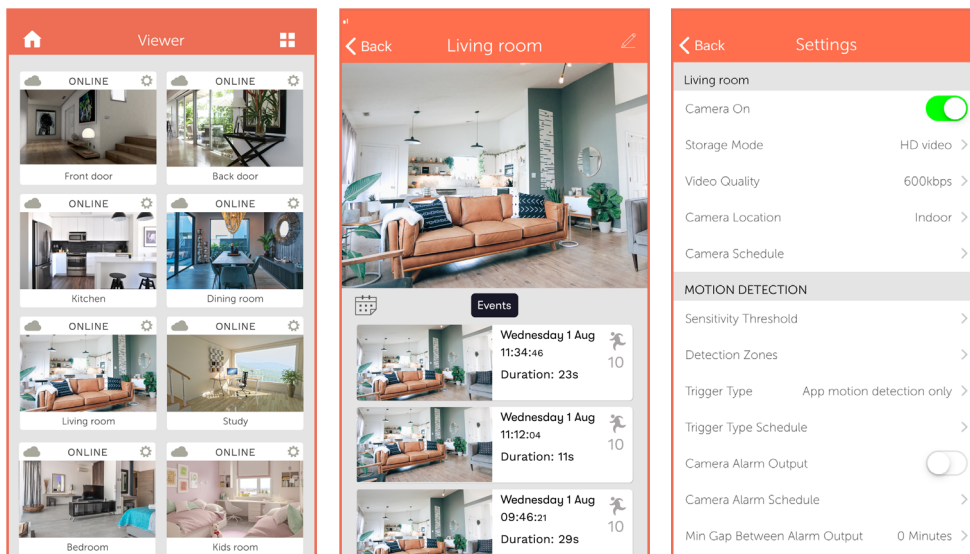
Viewer

ONLINE
Front door

ONLINE
Back door

ONLINE
Kitchen

ONLINE
Dining room

ONLINE
Living room

ONLINE
Study

ONLINE
Bedroom

ONLINE
Kids room

Back
Living room

Events

Wednesday 1 Aug
11:34:46
Duration: 23s
10

Wednesday 1 Aug
11:12:04
Duration: 11s
10

Wednesday 1 Aug
09:46:21
Duration: 29s
10

Back
Settings

Living room
Camera On
Storage Mode HD video
Video Quality 600kbps
Camera Location Indoor
Camera Schedule

MOTION DETECTION
Sensitivity Threshold
Detection Zones
Trigger Type App motion detection only
Trigger Type Schedule
Camera Alarm Output
Camera Alarm Schedule
Min Gap Between Alarm Output 0 Minutes